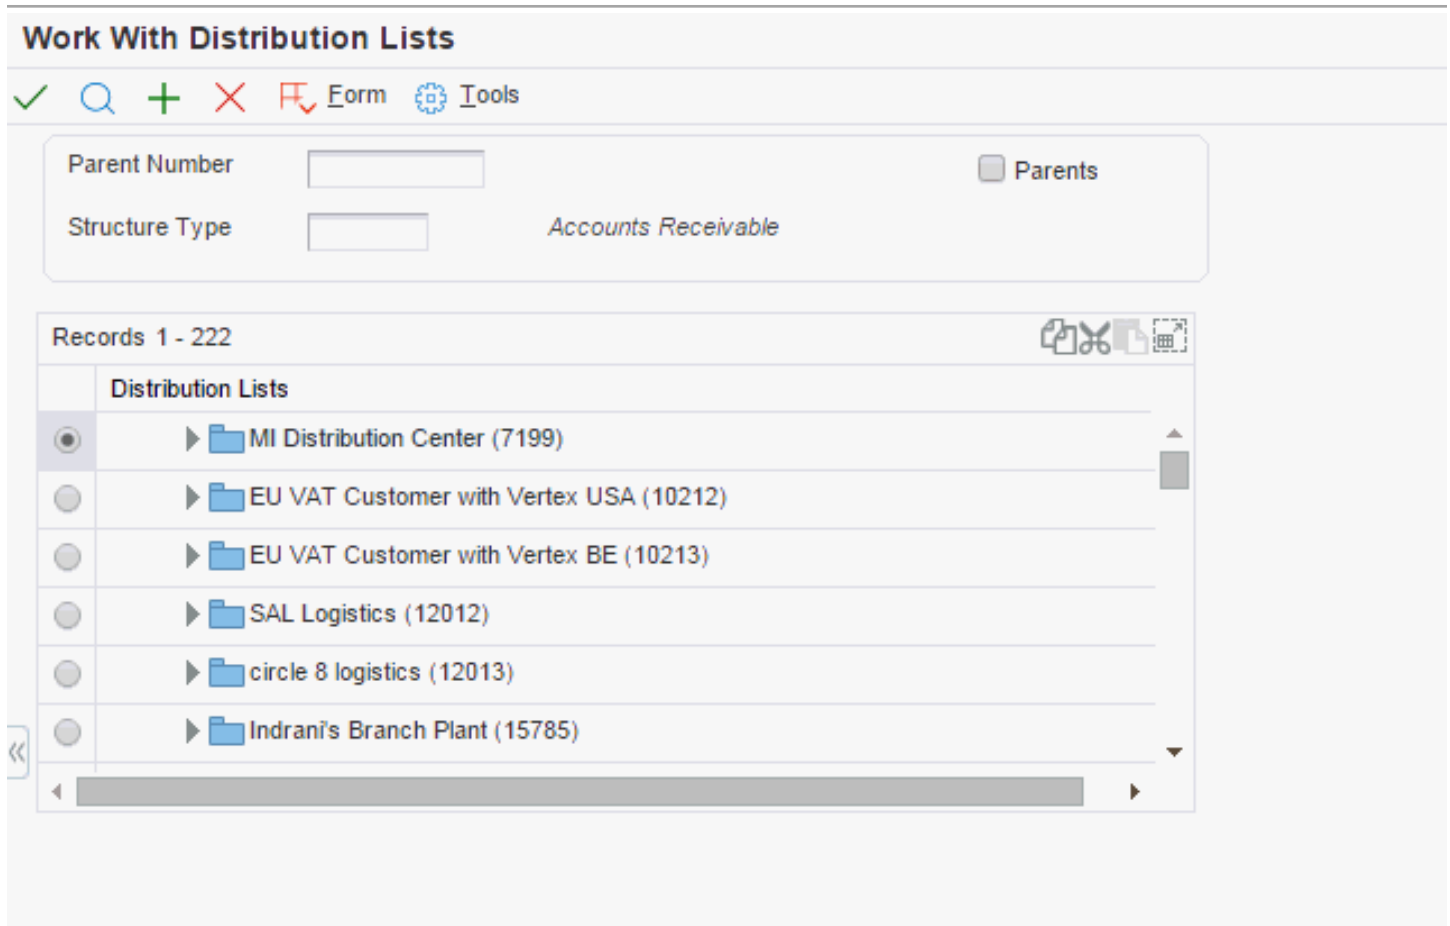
Work With Distribution Lists

Form Tools

Parent Number

Parents

Structure Type

Accounts Receivable

Records 1 - 222

Distribution Lists

MI Distribution Center (7199)

EU VAT Customer with Vertex USA (10212)

EU VAT Customer with Vertex BE (10213)

SAL Logistics (12012)

circle 8 logistics (12013)

Indrani's Branch Plant (15785)